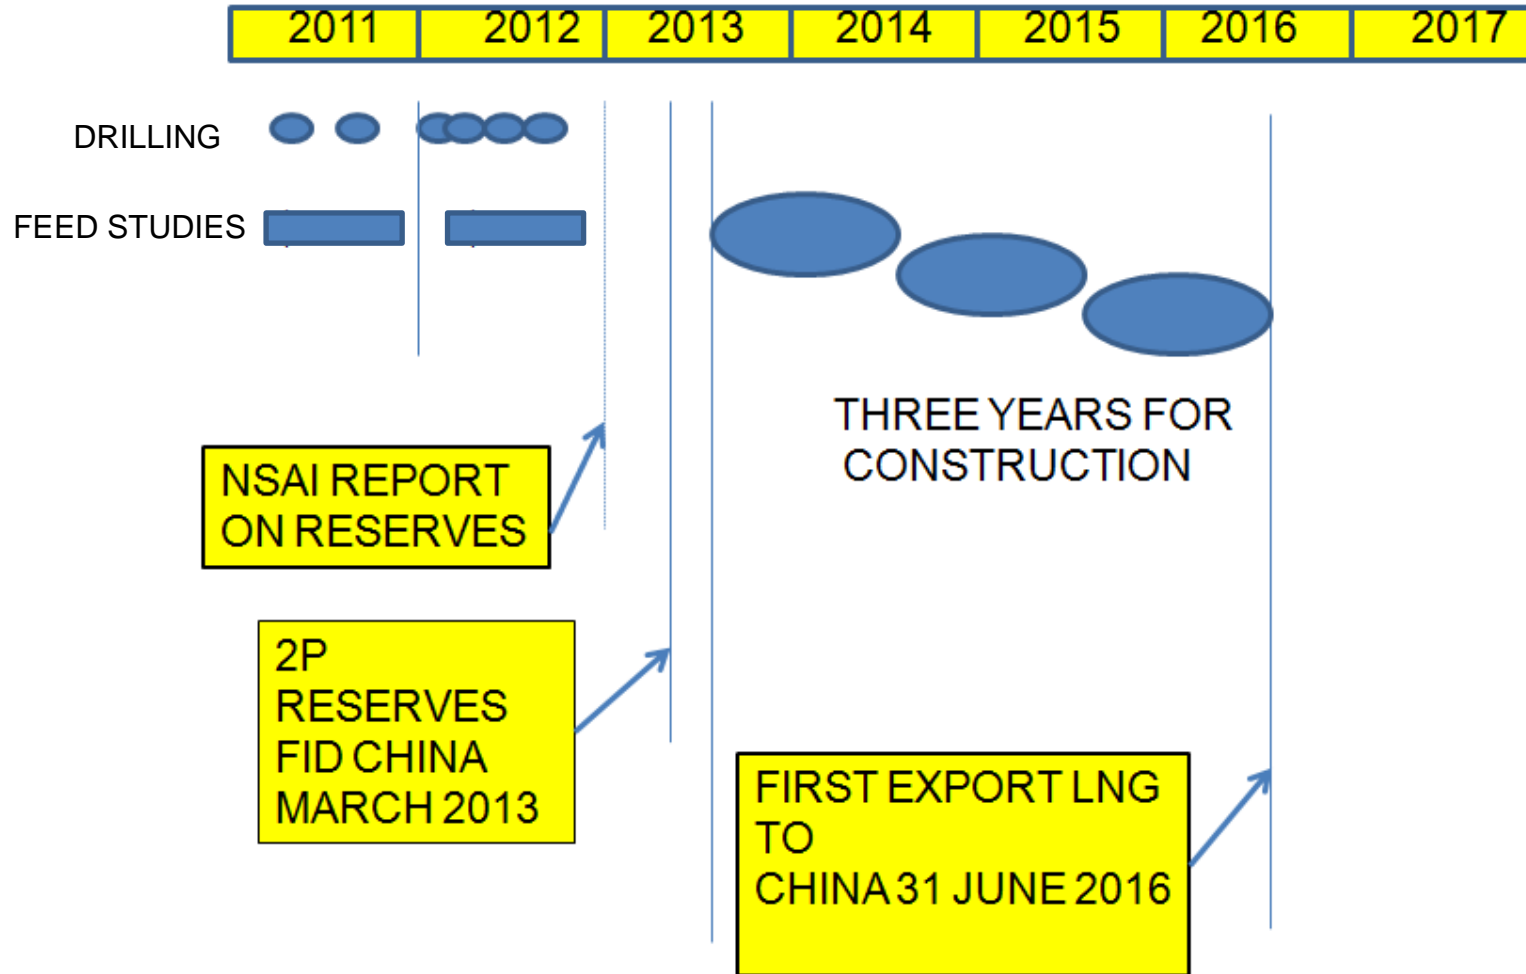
| 2011 | 2012 | 2013 | 2014 | 2015 | 2016 | 2017 |
|---|---|---|---|---|---|---|

DRILLING

FEED STUDIES

THREE YEARS FOR CONSTRUCTION

NSAI REPORT ON RESERVES

2P RESERVES FID CHINA MARCH 2013

FIRST EXPORT LNG TO CHINA 31 JUNE 2016